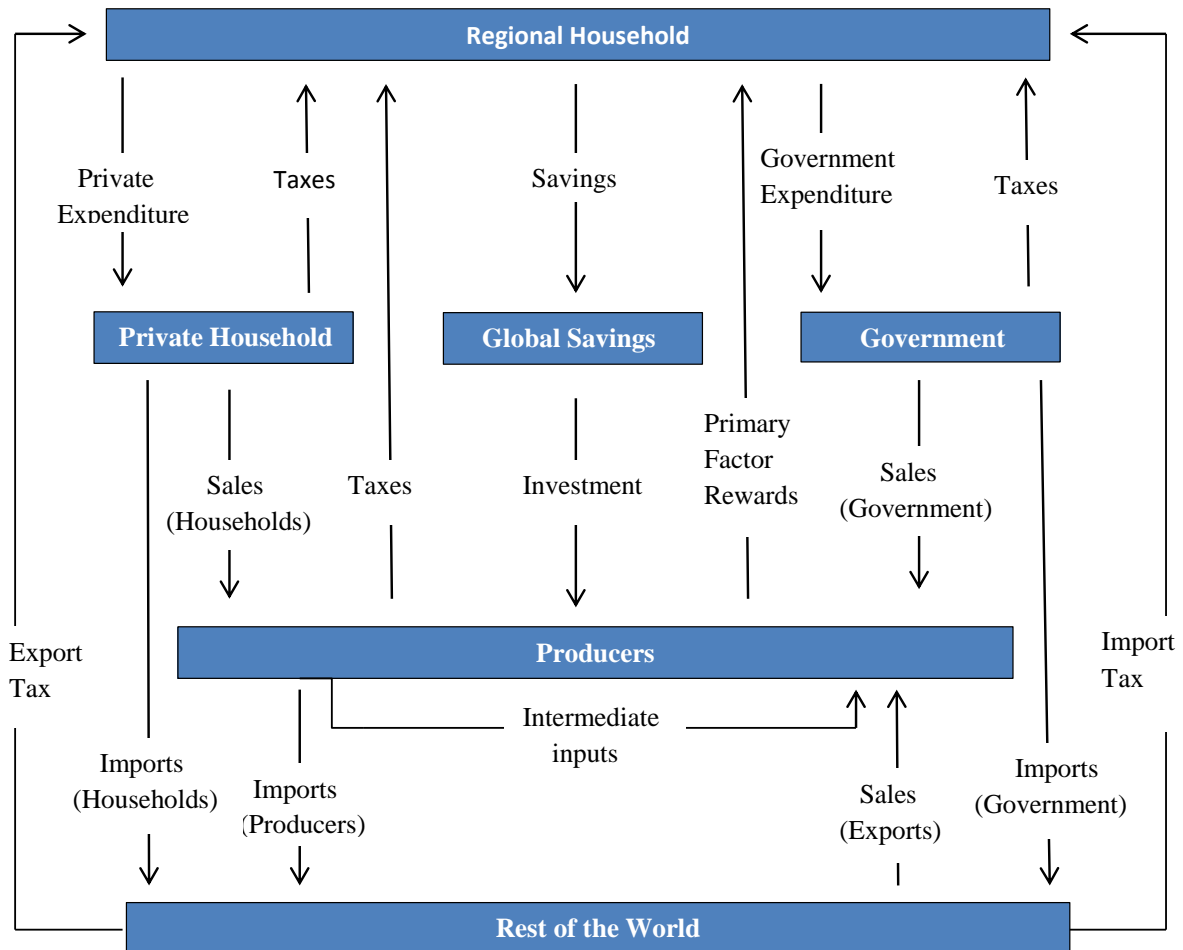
Regional Household

Private Expenditure

Taxes

Savings

Government Expenditure

Taxes

Private Household

Global Savings

Government

Sales (Households)

Taxes

Investment

Primary Factor Rewards

Sales (Government)

Export Tax

Producers

Import Tax

Intermediate inputs

Imports (Households)

Imports (Producers)

Sales (Exports)

Imports (Government)

Rest of the World